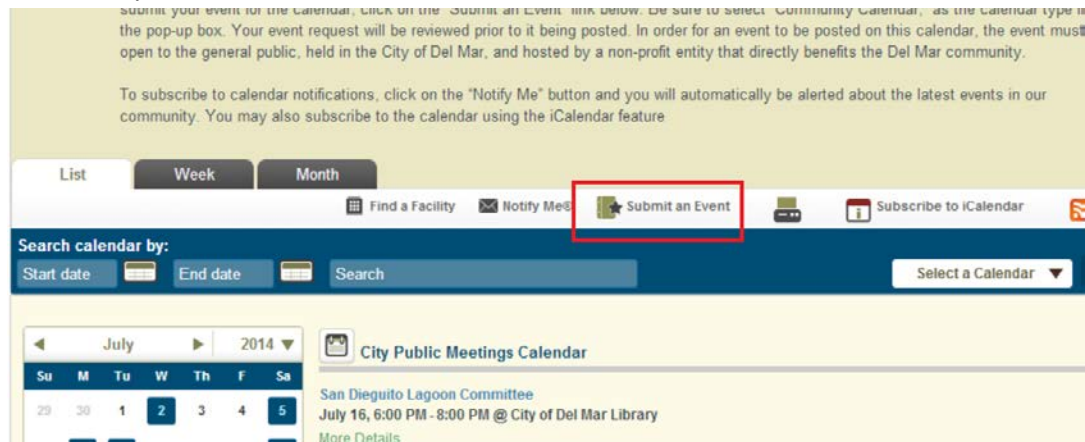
submit your event for the calendar, click on the "Submit an Event" link below. Be sure to select "Community Calendar" as the calendar type in the pop-up box. Your event request will be reviewed prior to it being posted. In order for an event to be posted on this calendar, the event must be open to the general public, held in the City of Del Mar, and hosted by a non-profit entity that directly benefits the Del Mar community.

To subscribe to calendar notifications, click on the "Notify Me" button and you will automatically be alerted about the latest events in our community. You may also subscribe to the calendar using the iCalendar feature

List
Week
Month

Find a Facility
Notify Me®
Submit an Event
Subscribe to iCalendar

Search calendar by:
Start date
End date
Search
Select a Calendar

July
2014

| Su | M | Tu | W | Th | F | Sa |
|---|---|---|---|---|---|---|
| 29 | 30 | 1 | 2 | 3 | 4 | 5 |

City Public Meetings Calendar

San Dieguito Lagoon Committee
July 16, 6:00 PM - 8:00 PM @ City of Del Mar Library
More Details